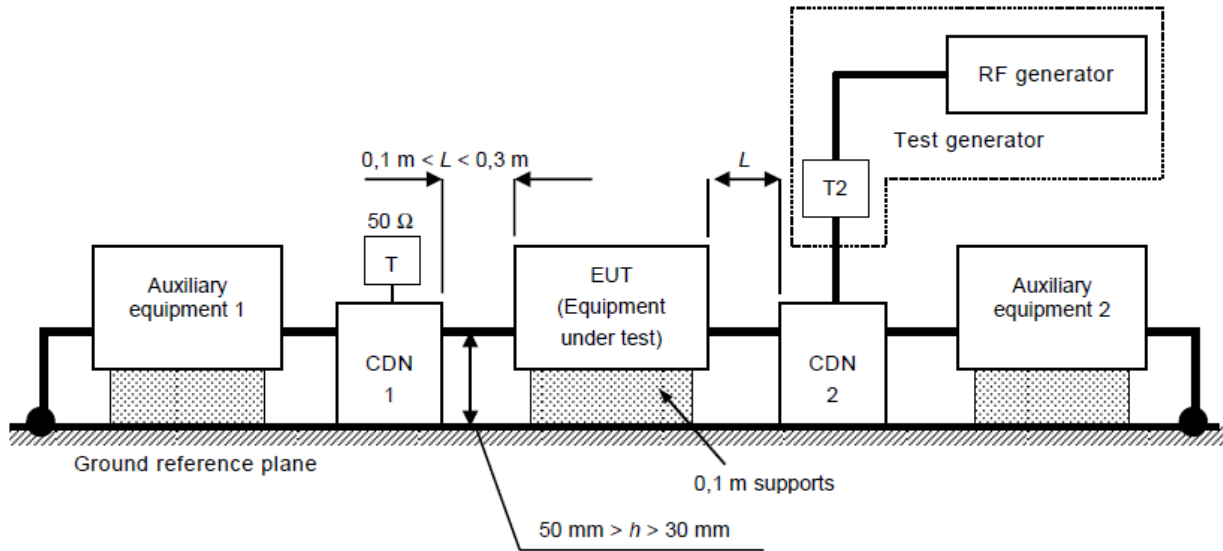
RF generator

Test generator

0,1 m < $L$ < 0,3 m

$L$

T2

50 Ω

T

Auxiliary equipment 1

CDN 1

EUT (Equipment under test)

CDN 2

Auxiliary equipment 2

Ground reference plane

0,1 m supports

50 mm > $h$ > 30 mm